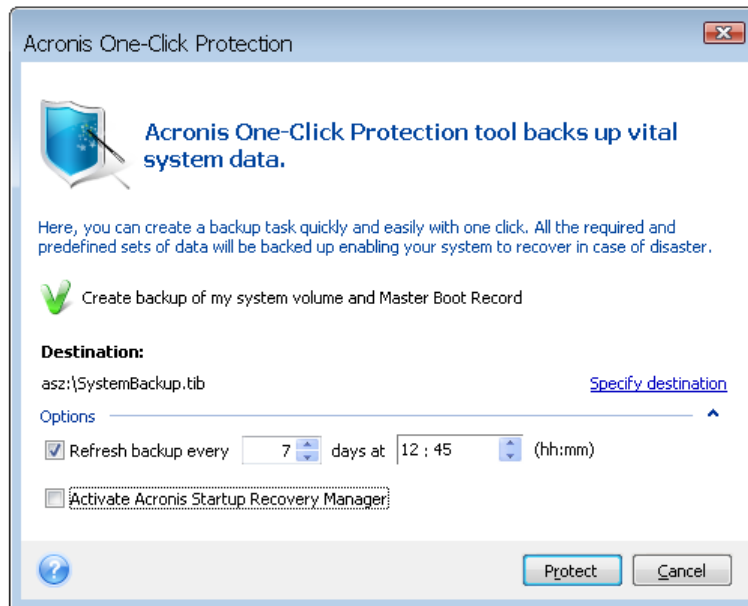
Acronis One-Click Protection

Acronis One-Click Protection tool backs up vital system data.

Here, you can create a backup task quickly and easily with one click. All the required and predefined sets of data will be backed up enabling your system to recover in case of disaster.

Create backup of my system volume and Master Boot Record

Destination:

asz:\SystemBackup.tib

Specify destination

Options

Refresh backup every 7 days at 12 : 45 (hh:mm)

Activate Acronis Startup Recovery Manager

Protect

Cancel